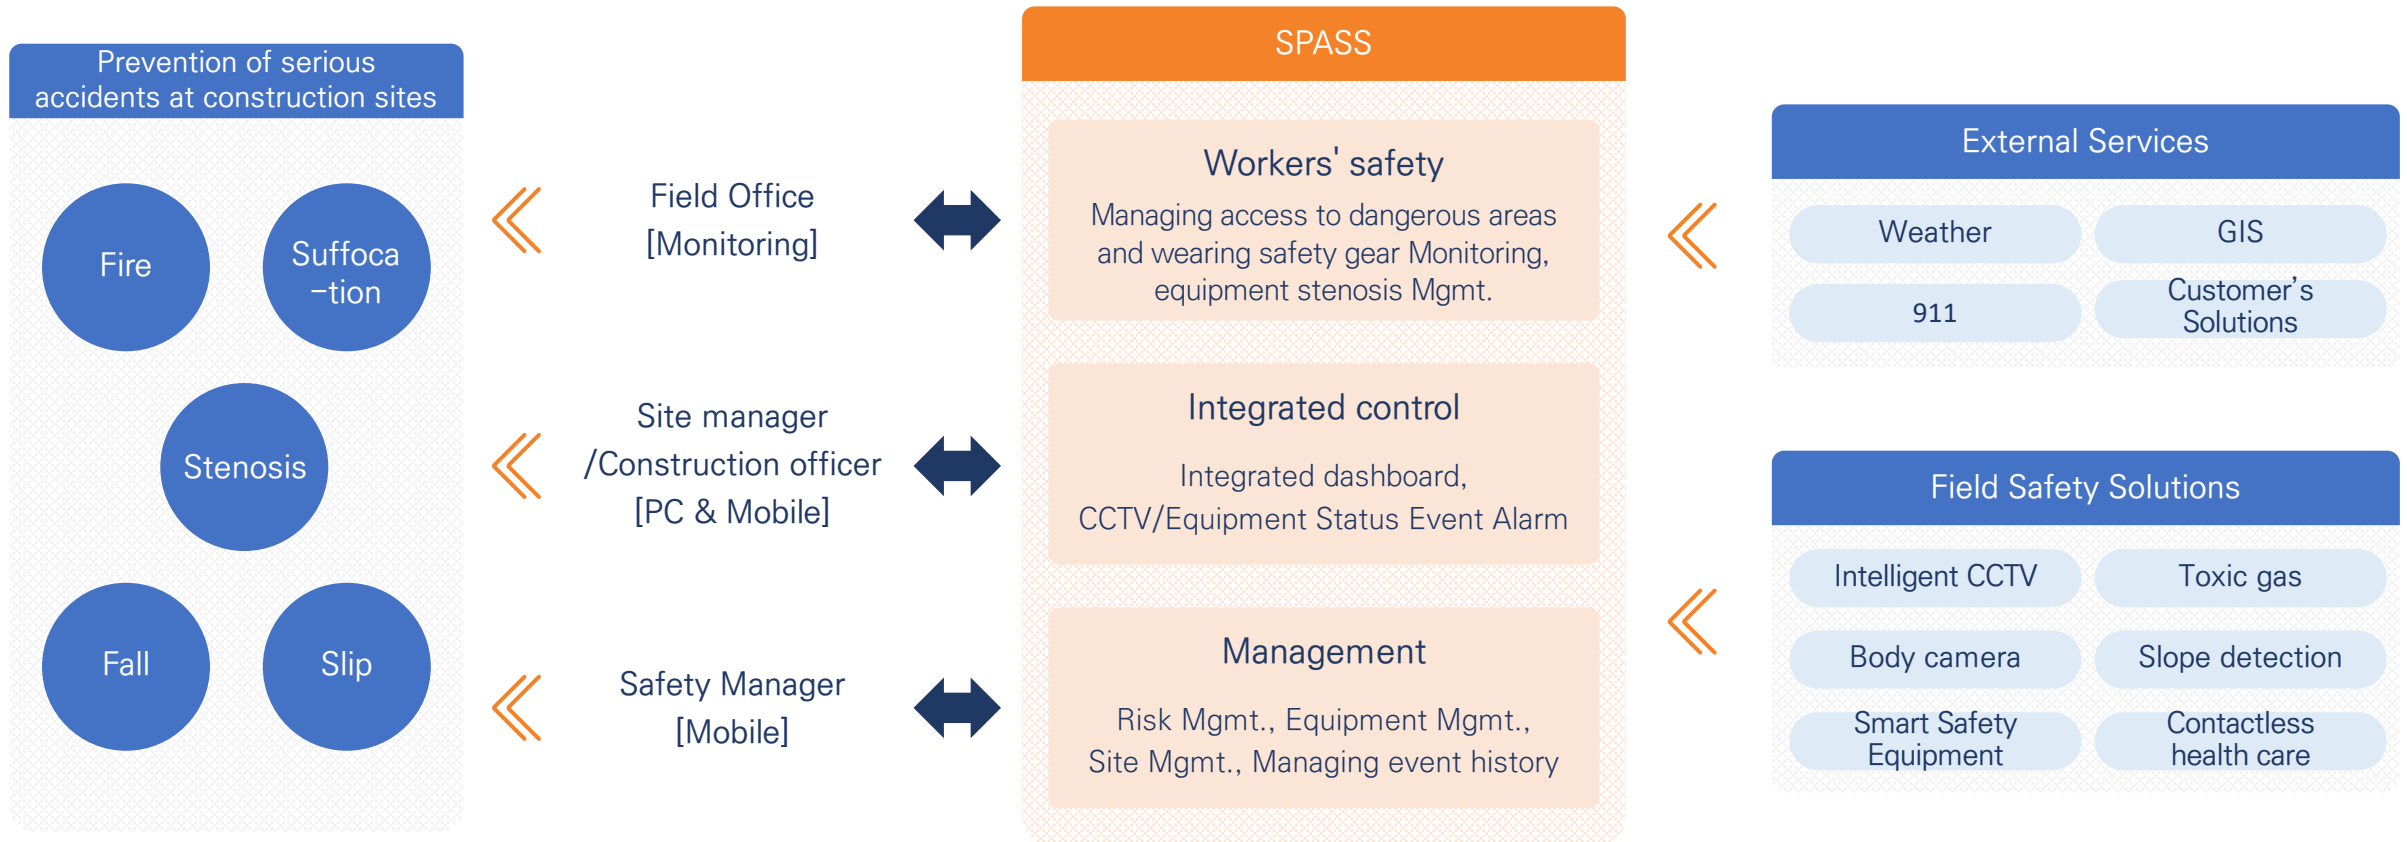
Prevention of serious accidents at construction sites

Fire

Suffoca –tion

Stenosis

Fall

Slip

Field Office [Monitoring]

Site manager /Construction officer [PC & Mobile]

Safety Manager [Mobile]

SPASS

Workers' safety

Managing access to dangerous areas and wearing safety gear Monitoring, equipment stenosis Mgmt.

Integrated control

Integrated dashboard, CCTV/Equipment Status Event Alarm

Management

Risk Mgmt., Equipment Mgmt., Site Mgmt., Managing event history

External Services

Weather

GIS

911

Customer’s Solutions

Field Safety Solutions

Intelligent CCTV

Toxic gas

Body camera

Slope detection

Smart Safety Equipment

Contactless health care